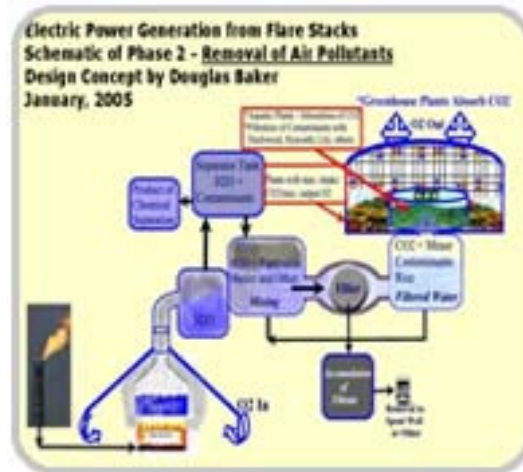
Electric Power Generation from Flare Stacks
Schematic of Phase 2 - Removal of Air Pollutants
Design Concept by Douglas Baker
January, 2005

*Greenhouse Plants Absorb CO2

O2 Out

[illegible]

Separator Tank
H2O + Contaminants

Product of Chemical Separation

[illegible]

Filter

CO2 + Minor Contaminants Rise
Filtered Water

H2O

Accumulation of Sludge

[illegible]

O2 In